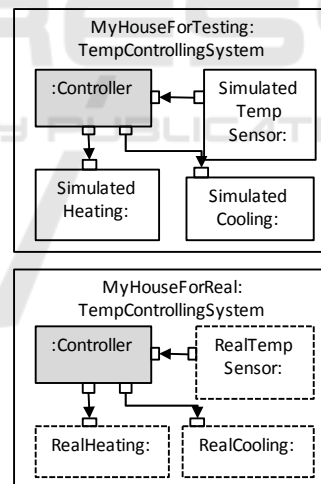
MyHouseForTesting:
TempControllingSystem

:Controller

Simulated Temp Sensor:

Simulated Heating:

Simulated Cooling:

MyHouseForReal:
TempControllingSystem

:Controller

RealTemp Sensor:

RealHeating:

RealCooling: